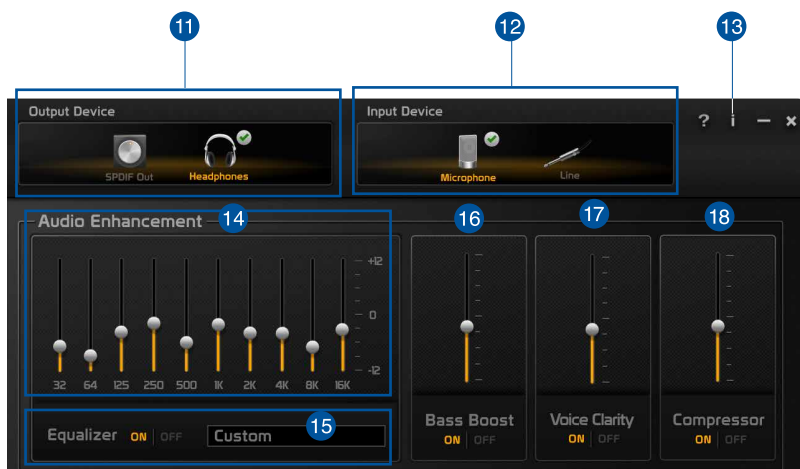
11

12

13

Output Device

SPDIF Out

Headphones

Input Device

Microphone

Line

? i — ×

Audio Enhancement

14

+12

0

-12

32 64 125 250 500 1K 2K 4K 8K 16K

Equalizer ON | OFF Custom

15

16

Bass Boost

ON | OFF

17

Voice Clarity

ON | OFF

18

Compressor

ON | OFF